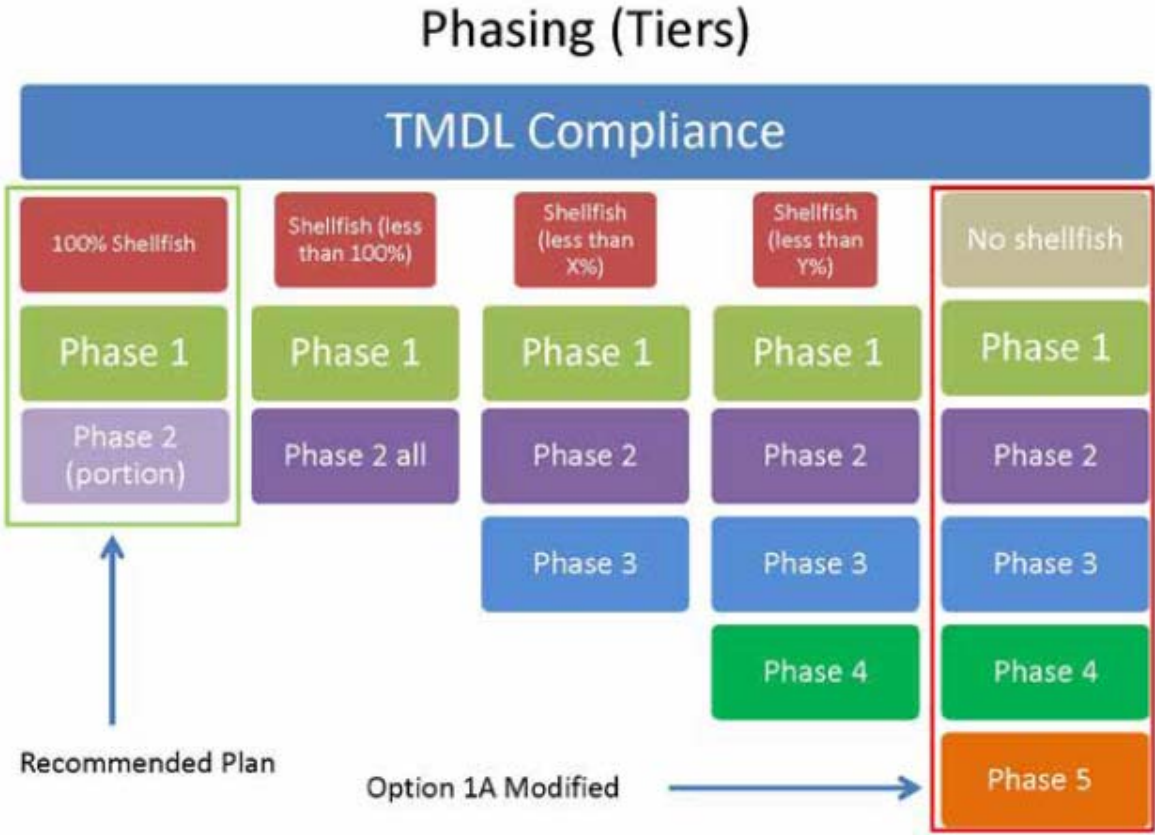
Phasing (Tiers)

TMDL Compliance

100% Shellfish

Phase 1

Phase 2 (portion)

Shellfish (less than 100%)

Phase 1

Phase 2 all

Shellfish (less than X%)

Phase 1

Phase 2

Phase 3

Shellfish (less than Y%)

Phase 1

Phase 2

Phase 3

Phase 4

No shellfish

Phase 1

Phase 2

Phase 3

Phase 4

Phase 5

Recommended Plan

Option 1A Modified